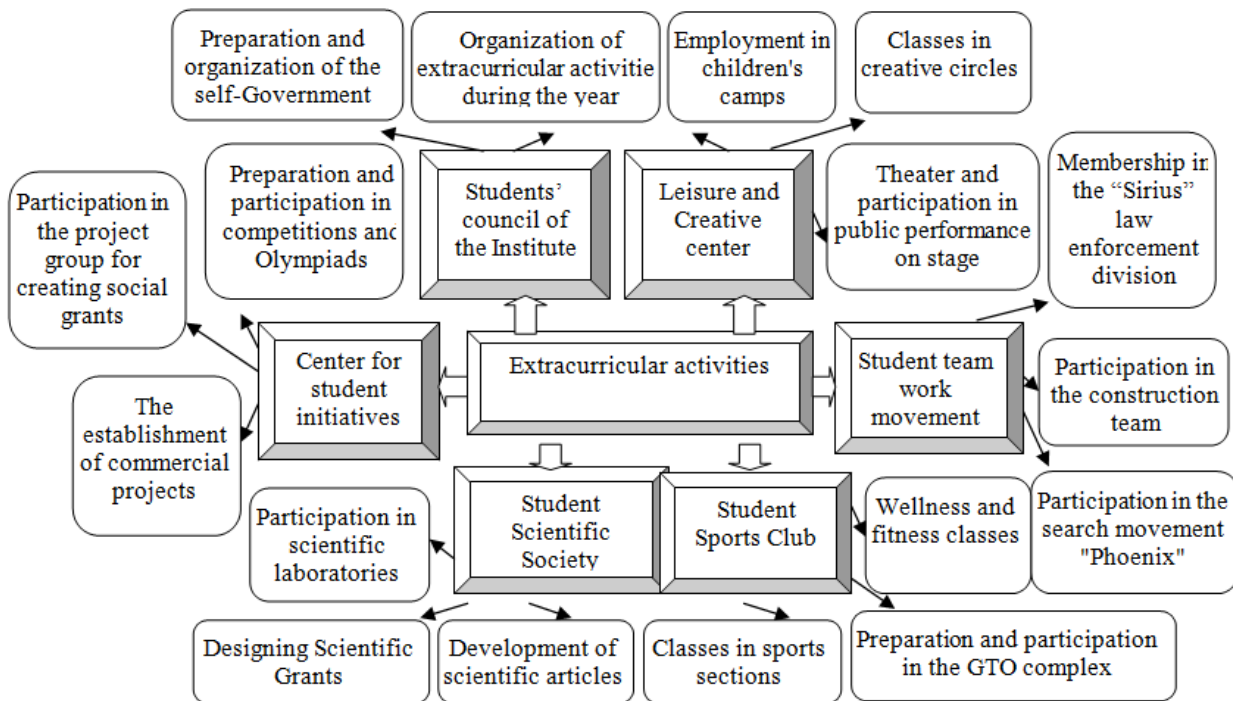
Preparation and organization of the self-Government

Organization of extracurricular activitie during the year

Employment in children's camps

Classes in creative circles

Participation in the project group for creating social grants

Preparation and participation in competitions anc Olympiads

Students' council of the Institute

Leisure and Creative center

Theater and participation in public performance on stage

Membership ir the "Sirius" law enforcement division

Center for student initiatives

Extracurricular activities

Student team work movement

Participation in the construction team

The establishment of commercial projects

Student Scientific Society

Student Sports Club

Wellness and fitness classes

Participation in the search movement "Phoenix"

Participation in scientific laboratories

Designing Scientific Grants

Development of scientific articles

Classes in sports sections

Preparation and participation in the GTO complex